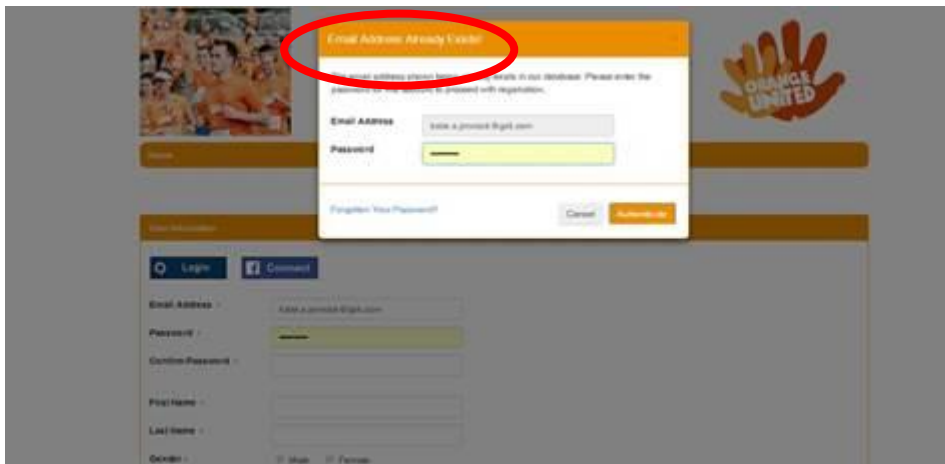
Email Address Already Exists!

The email address you entered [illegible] exists in our database. Please enter the password for this account to proceed with registration.

Email Address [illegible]

Password ••••••••

Forgotten Your Password?

Cancel

Authenticate

ORANGE UNITED

Home

Your Information

Login

Connect

Email Address *

Password *

Confirm Password *

First Name *

Last Name *

Gender *

Male

Female